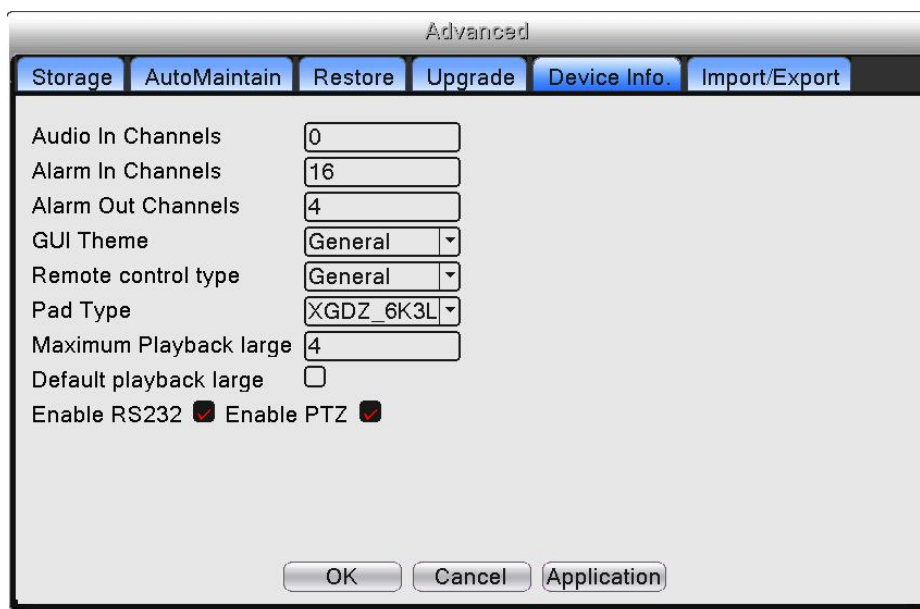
Advanced

Storage | AutoMaintain | Restore | Upgrade | Device Info. | Import/Export

Audio In Channels 0
Alarm In Channels 16
Alarm Out Channels 4
GUI Theme General
Remote control type General
Pad Type XGDZ_6K3L
Maximum Playback large 4
Default playback large
Enable RS232 Enable PTZ

OK Cancel Application